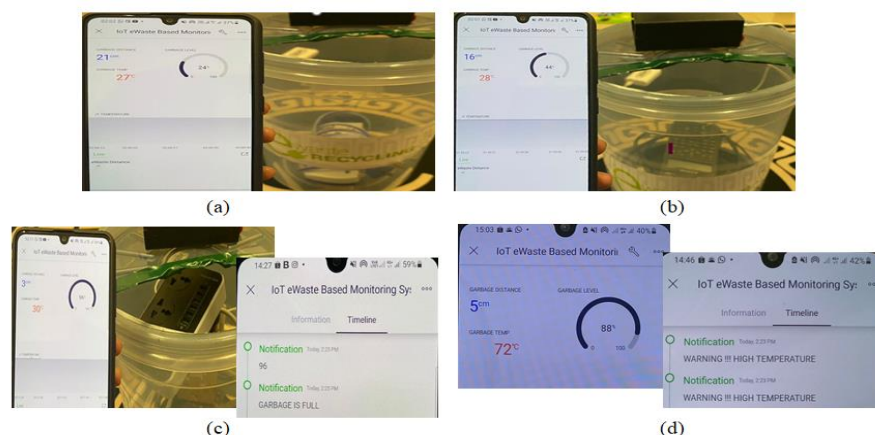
IoT eWaste Based Monitori
GARBAGE DISTANCE
21cm
GARBAGE LEVEL
GARBAGE TEMP
27°C
RECYCLING

(a)

IoT eWaste Based Monitori
GARBAGE DISTANCE
16cm
GARBAGE LEVEL
GARBAGE TEMP
28°C

(b)

IoT eWaste Based Monitori
3cm
30°C

14:27 59%
IoT eWaste Based Monitoring Sy
Information Timeline
Notification Today 2:23 PM
96
Notification Today 2:23 PM
GARBAGE IS FULL

(c)

15:03 40%
IoT eWaste Based Monitori
GARBAGE DISTANCE
5cm
GARBAGE LEVEL
GARBAGE TEMP
72°C
88%
0 100

14:46 42%
IoT eWaste Based Monitoring Sy
Information Timeline
Notification Today 2:23 PM
WARNING !!! HIGH TEMPERATURE
Notification Today 2:23 PM
WARNING !!! HIGH TEMPERATURE

(d)